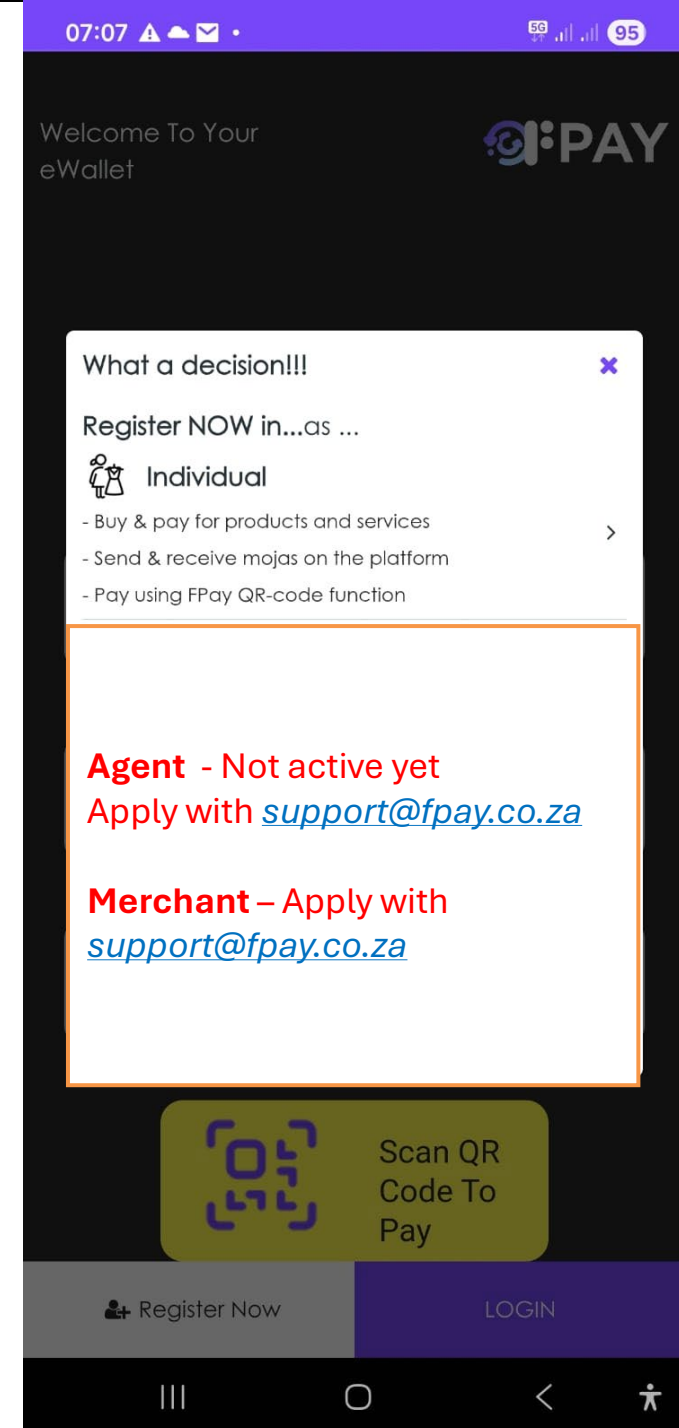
07:07 95

Welcome To Your eWallet

FPAY

What a decision!!!

×

Register NOW in...as ...

Individual

- Buy & pay for products and services
- Send & receive mojas on the platform
- Pay using FPay QR-code function

>

Agent - Not active yet
Apply with support@fpay.co.za

Merchant – Apply with support@fpay.co.za

Scan QR Code To Pay

Register Now

LOGIN